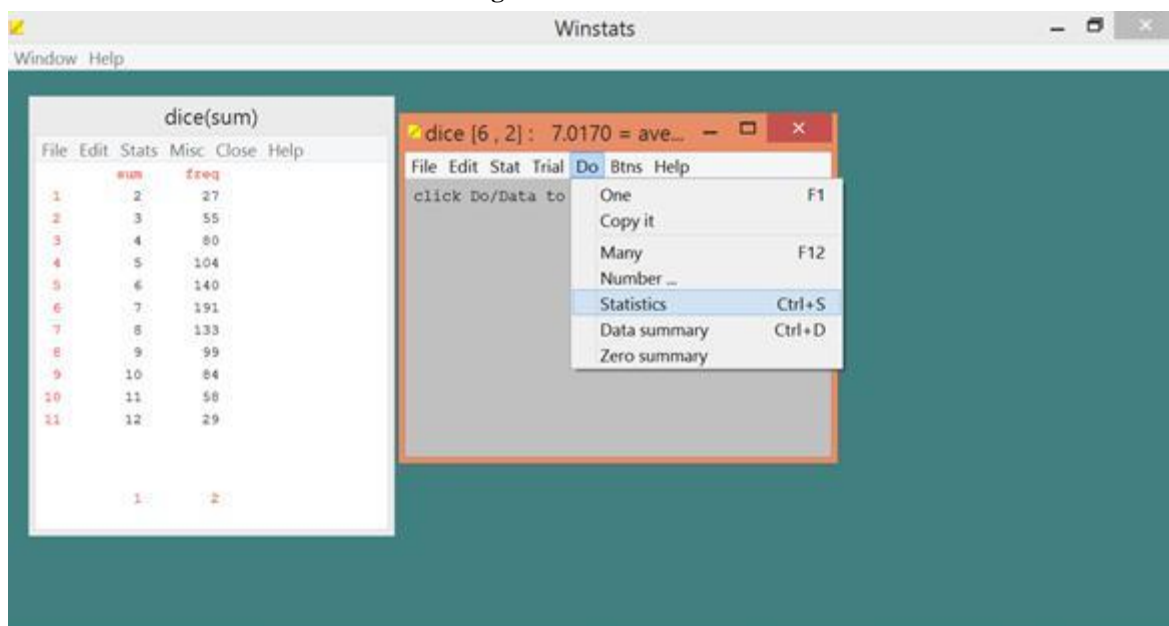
Winstats

Window Help

dice(sum)

File Edit Stats Misc Close Help

| | sum | freq |
|---|---|---|
| 1 | 2 | 27 |
| 2 | 3 | 55 |
| 3 | 4 | 80 |
| 4 | 5 | 104 |
| 5 | 6 | 140 |
| 6 | 7 | 191 |
| 7 | 8 | 133 |
| 8 | 9 | 99 |
| 9 | 10 | 84 |
| 10 | 11 | 58 |
| 11 | 12 | 29 |
| | 1 | 2 |

dice [6 , 2] : 7.0170 = ave...

File Edit Stat Trial Do Btns Help

click Do/Data to

One F1
Copy it
Many F12
Number ...
Statistics Ctrl+S
Data summary Ctrl+D
Zero summary